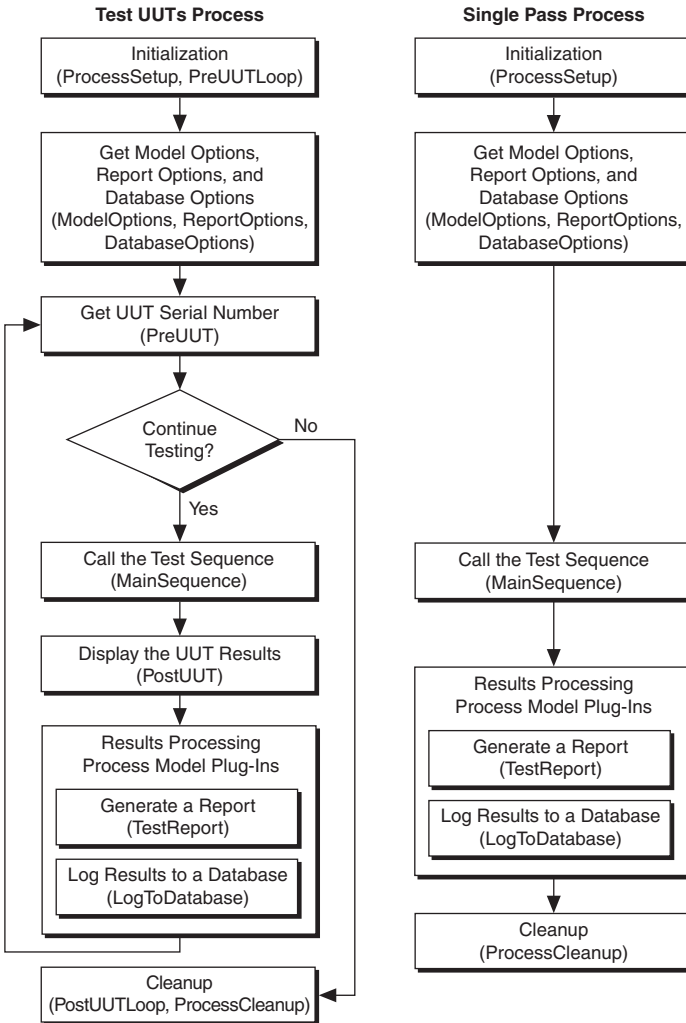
Test UUTs Process

Initialization (ProcessSetup, PreUUTLoop)

Get Model Options, Report Options, and Database Options (ModelOptions, ReportOptions, DatabaseOptions)

Get UUT Serial Number (PreUUT)

Continue Testing?

No

Yes

Call the Test Sequence (MainSequence)

Display the UUT Results (PostUUT)

Results Processing Process Model Plug-Ins

Generate a Report (TestReport)

Log Results to a Database (LogToDatabase)

Cleanup (PostUUTLoop, ProcessCleanup)

Single Pass Process

Initialization (ProcessSetup)

Get Model Options, Report Options, and Database Options (ModelOptions, ReportOptions, DatabaseOptions)

Call the Test Sequence (MainSequence)

Results Processing Process Model Plug-Ins

Generate a Report (TestReport)

Log Results to a Database (LogToDatabase)

Cleanup (ProcessCleanup)